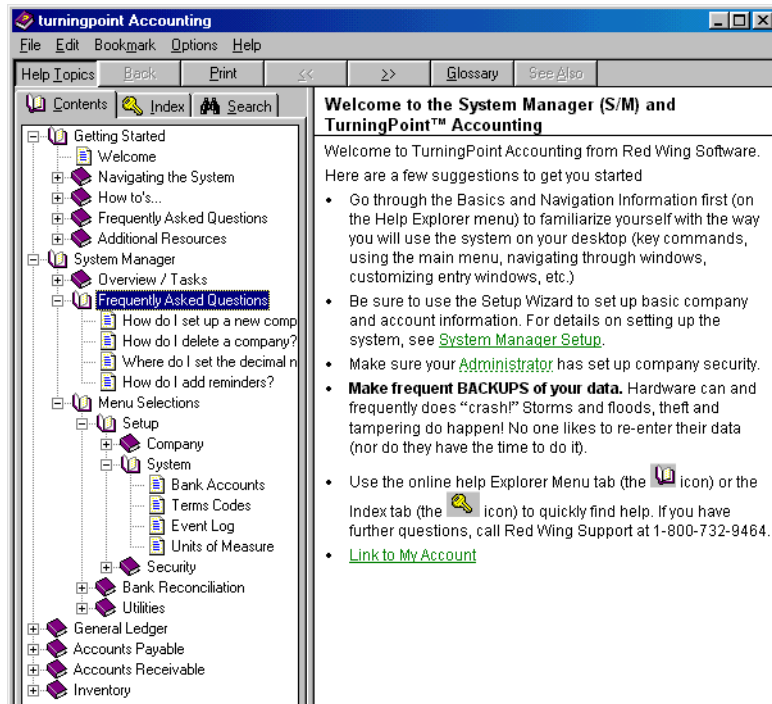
turningpoint Accounting

File Edit Bookmark Options Help

Help Topics Back Print << >> Glossary See Also

Contents Index Search

Getting Started
Welcome
Navigating the System
How to's...
Frequently Asked Questions
Additional Resources
System Manager
Overview / Tasks
Frequently Asked Questions
How do I set up a new comp
How do I delete a company?
Where do I set the decimal n
How do I add reminders?
Menu Selections
Setup
Company
System
Bank Accounts
Terms Codes
Event Log
Units of Measure
Security
Bank Reconciliation
Utilities
General Ledger
Accounts Payable
Accounts Receivable
Inventory

**Welcome to the System Manager (S/M) and TurningPoint™ Accounting**

Welcome to TurningPoint Accounting from Red Wing Software.

Here are a few suggestions to get you started

- Go through the Basics and Navigation Information first (on the Help Explorer menu) to familiarize yourself with the way you will use the system on your desktop (key commands, using the main menu, navigating through windows, customizing entry windows, etc.)
- Be sure to use the Setup Wizard to set up basic company and account information. For details on setting up the system, see System Manager Setup.
- Make sure your Administrator has set up company security.
- **Make frequent BACKUPS of your data.** Hardware can and frequently does "crash!" Storms and floods, theft and tampering do happen! No one likes to re-enter their data (nor do they have the time to do it).
- Use the online help Explorer Menu tab (the icon) or the Index tab (the icon) to quickly find help. If you have further questions, call Red Wing Support at 1-800-732-9464.
- Link to My Account